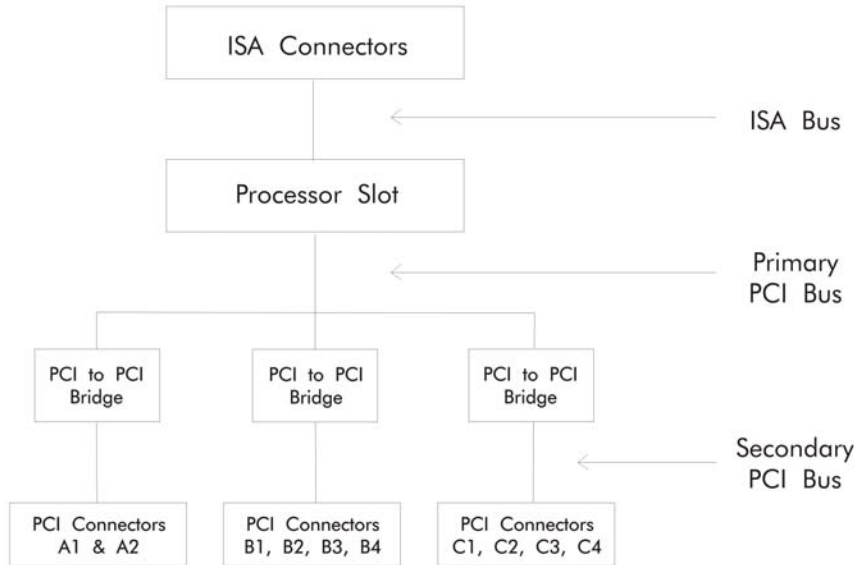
ISA Connectors

ISA Bus

Processor Slot

Primary PCI Bus

PCI to PCI Bridge

PCI to PCI Bridge

PCI to PCI Bridge

Secondary PCI Bus

PCI Connectors A1 & A2

PCI Connectors B1, B2, B3, B4

PCI Connectors C1, C2, C3, C4